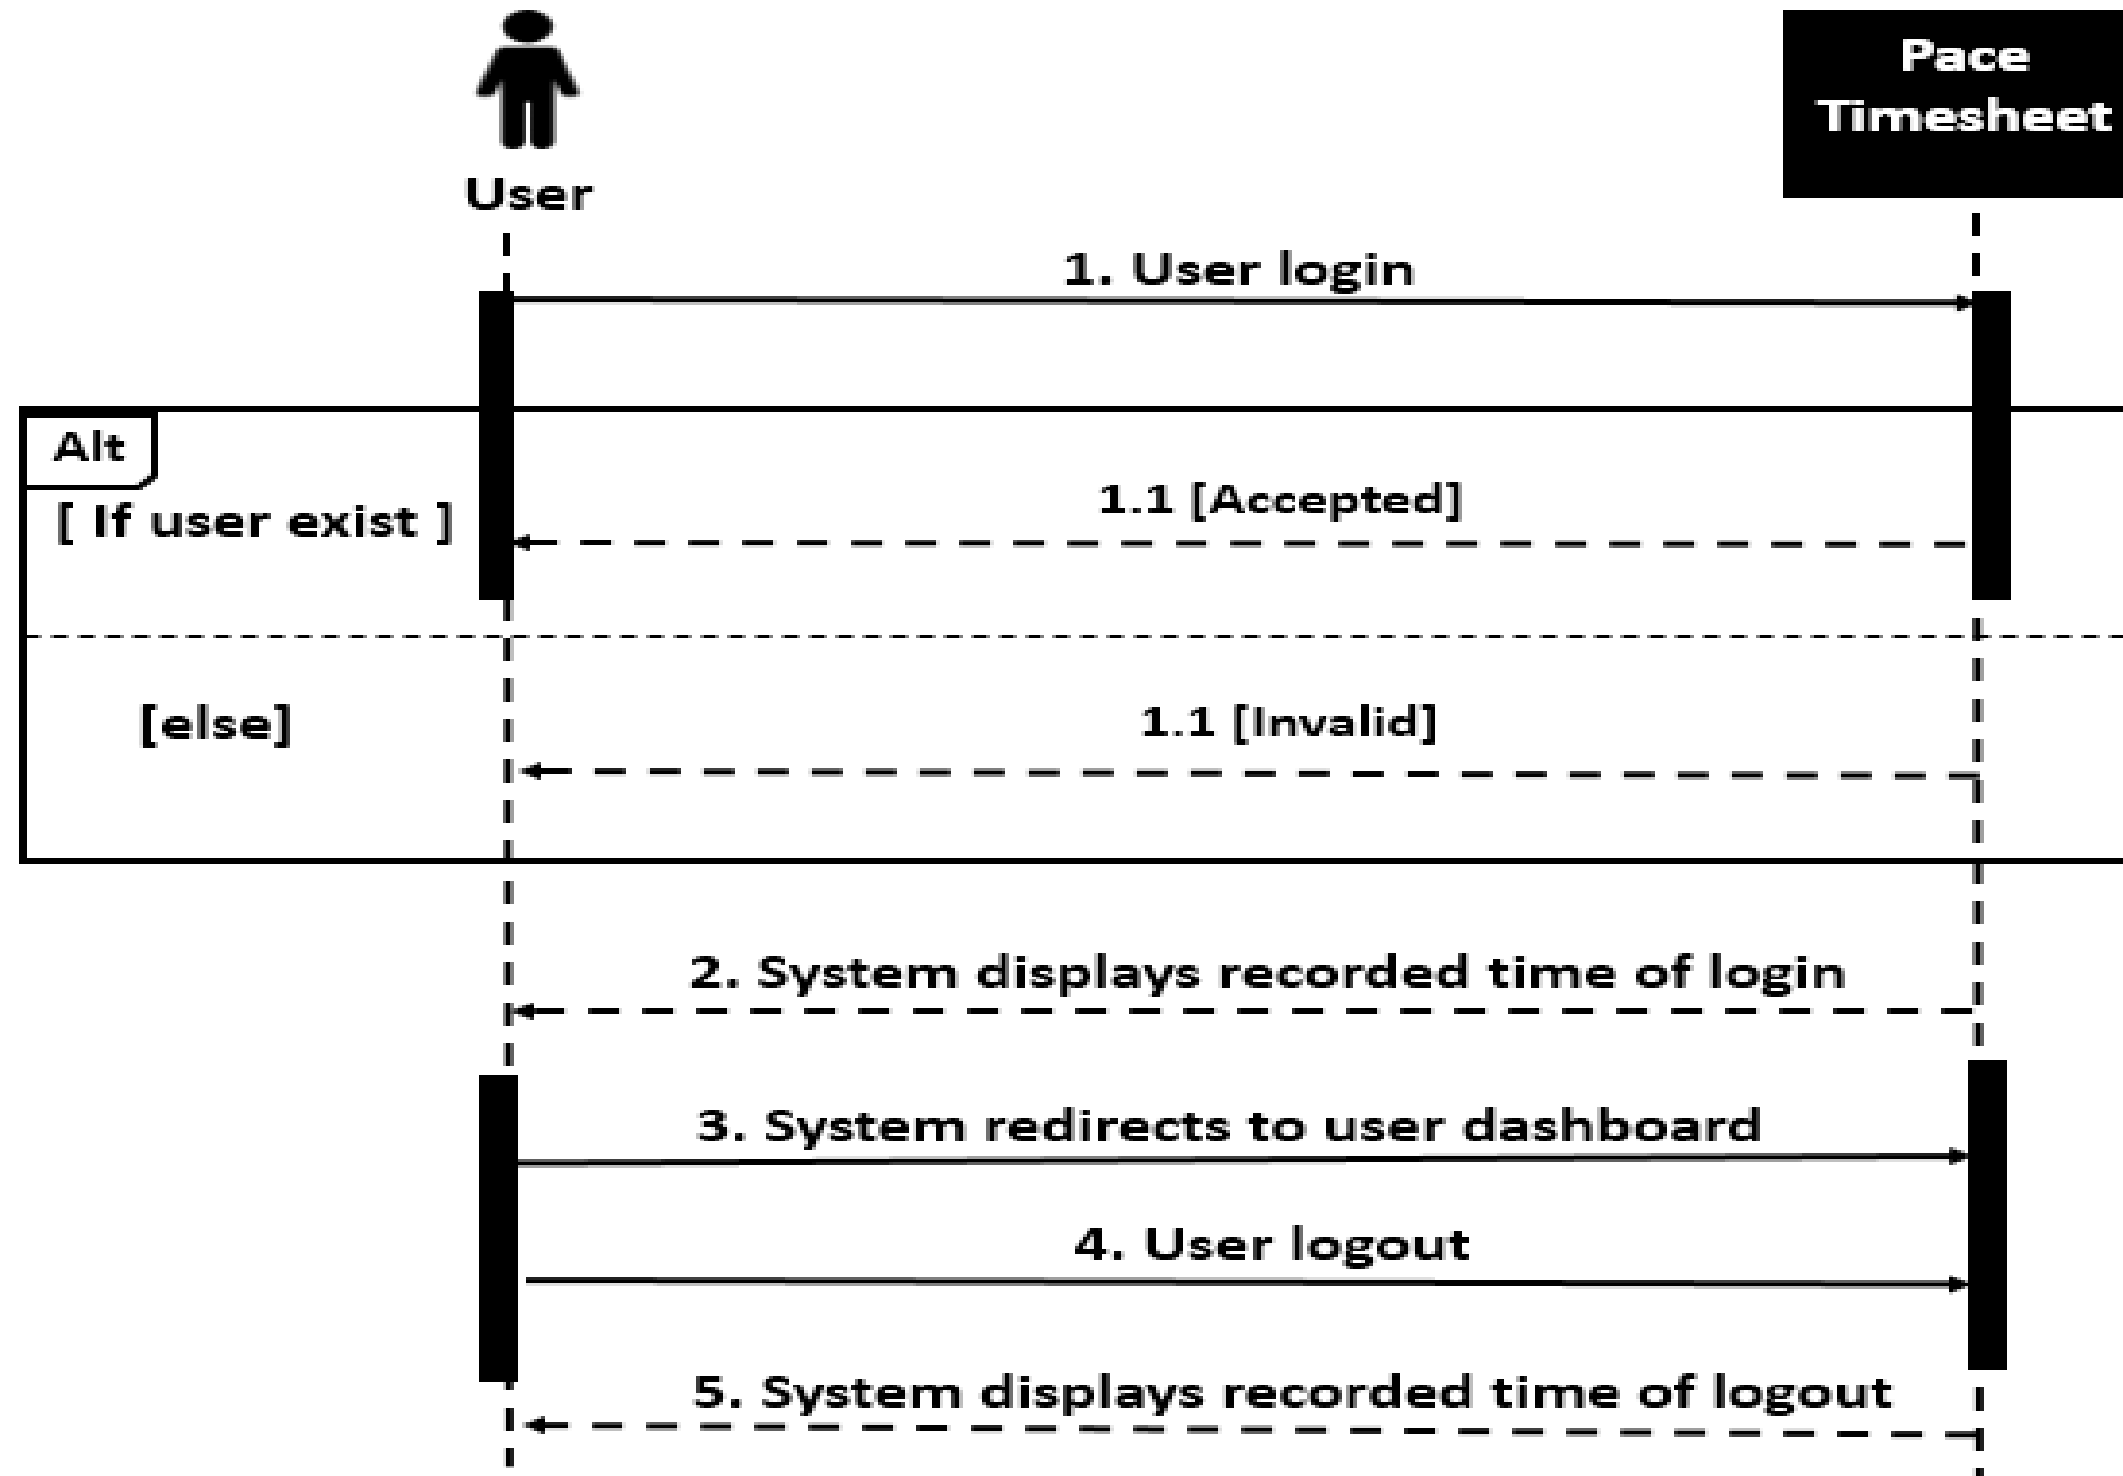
User

Pace Timesheet

1. User login

Alt

[ If user exist ]

1.1 [Accepted]

[else]

1.1 [Invalid]

2. System displays recorded time of login

3. System redirects to user dashboard

4. User logout

5. System displays recorded time of logout